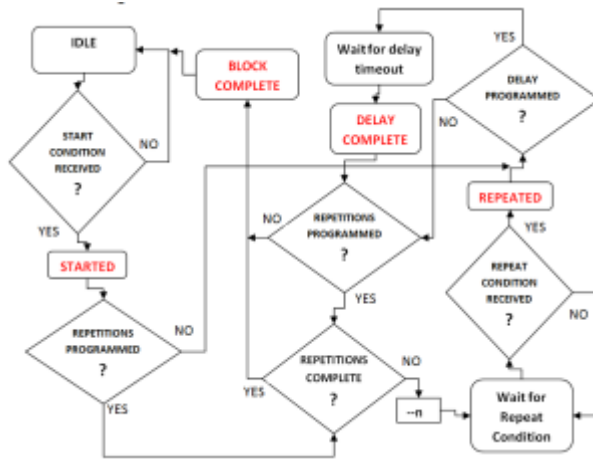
IDLE

BLOCK COMPLETE

Wait for delay timeout

YES

DELAY PROGRAMMED

DELAY COMPLETE

NO

START CONDITION RECEIVED ?

NO

REPEATED

YES

NO

REPETITIONS PROGRAMMED ?

YES

STARTED

REPEAT CONDITION RECEIVED ?

YES

NO

REPETITIONS PROGRAMMED ?

NO

REPETITIONS COMPLETE ?

NO

YES

--n

Wait for Repeat Condition

YES